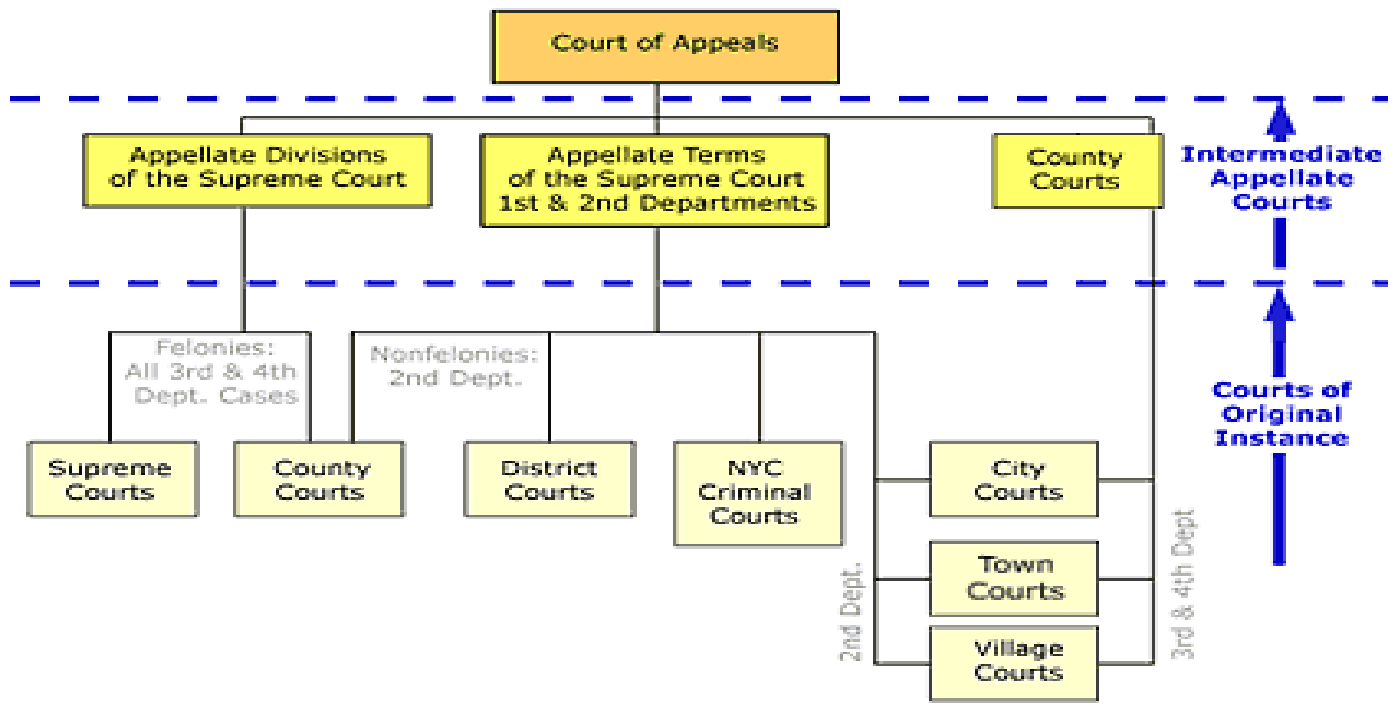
Court of Appeals

Appellate Divisions of the Supreme Court

Appellate Terms of the Supreme Court 1st & 2nd Departments

County Courts

Intermediate Appellate Courts

Felonies: All 3rd & 4th Dept. Cases

Nonfelonies: 2nd Dept.

Courts of Original Instance

Supreme Courts

County Courts

District Courts

NYC Criminal Courts

City Courts

Town Courts

Village Courts

2nd Dept.

3rd & 4th Dept